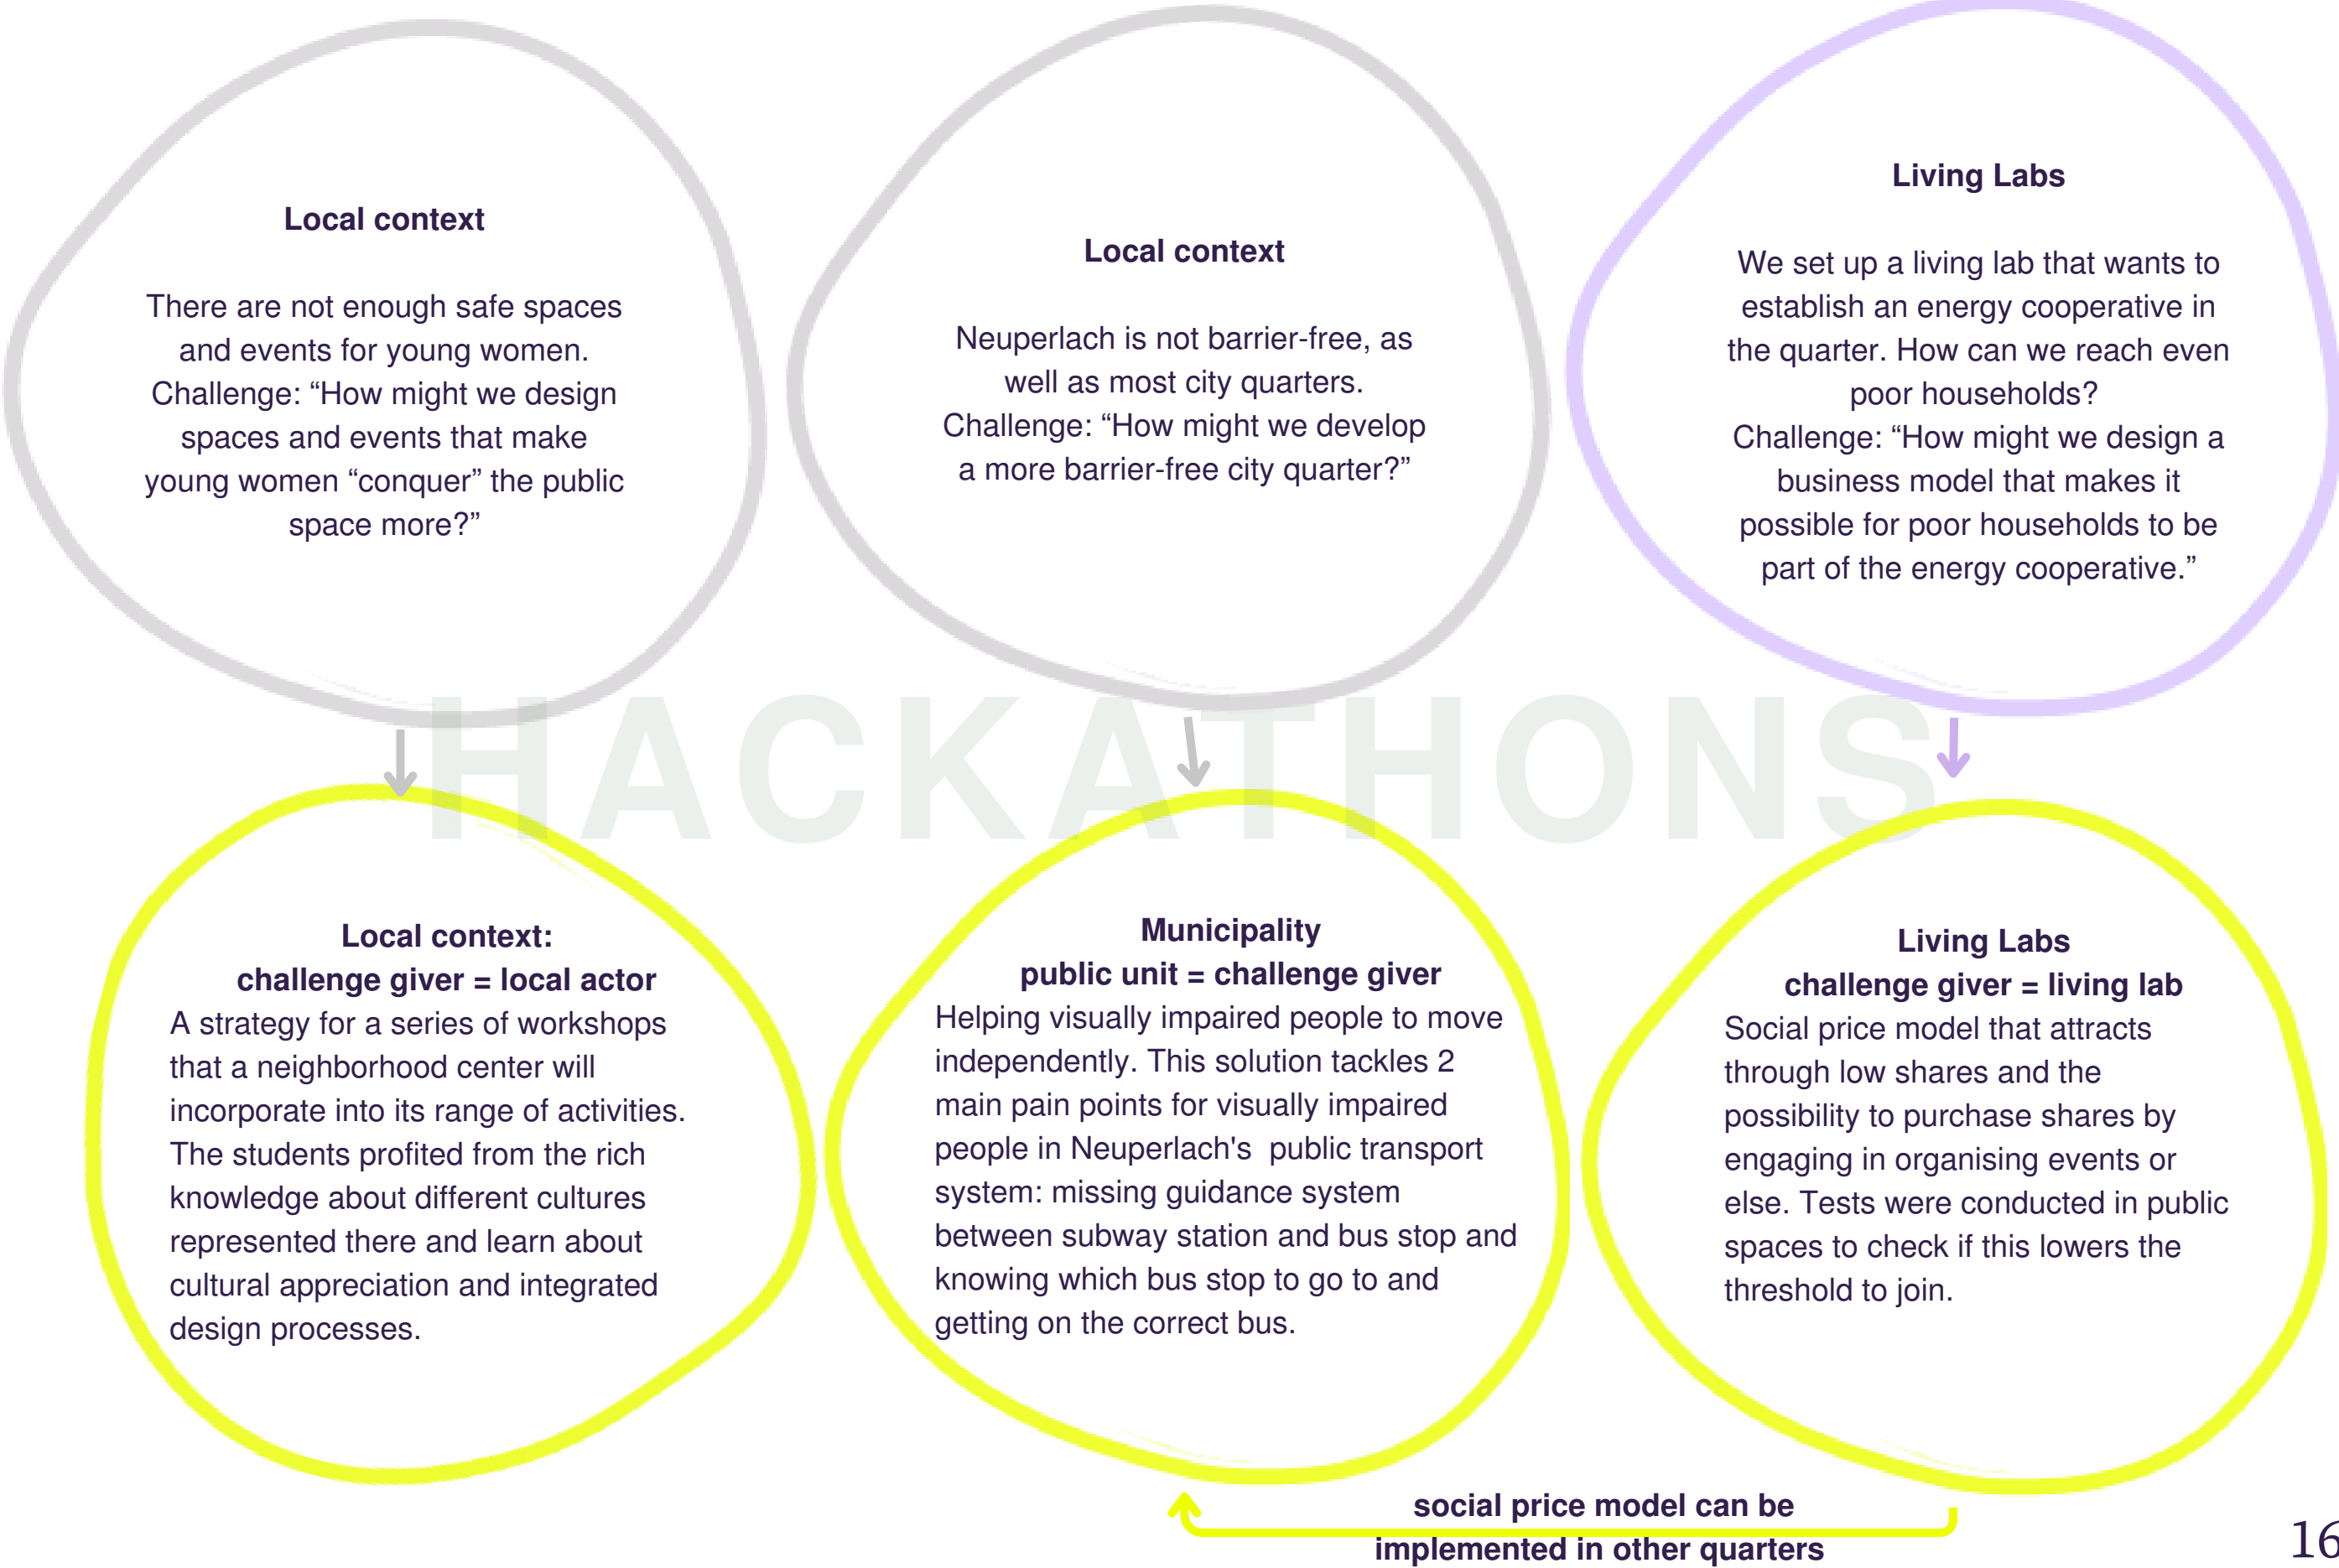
Local context

There are not enough safe spaces and events for young women. Challenge: “How might we design spaces and events that make young women “conquer” the public space more?”

Local context

Neuperlach is not barrier-free, as well as most city quarters. Challenge: “How might we develop a more barrier-free city quarter?”

Living Labs

We set up a living lab that wants to establish an energy cooperative in the quarter. How can we reach even poor households? Challenge: “How might we design a business model that makes it possible for poor households to be part of the energy cooperative.”

HACKATHONS

Local context: challenge giver = local actor
A strategy for a series of workshops that a neighborhood center will incorporate into its range of activities. The students profited from the rich knowledge about different cultures represented there and learn about cultural appreciation and integrated design processes.

Municipality public unit = challenge giver
Helping visually impaired people to move independently. This solution tackles 2 main pain points for visually impaired people in Neuperlach's public transport system: missing guidance system between subway station and bus stop and knowing which bus stop to go to and getting on the correct bus.

Living Labs challenge giver = living lab
Social price model that attracts through low shares and the possibility to purchase shares by engaging in organising events or else. Tests were conducted in public spaces to check if this lowers the threshold to join.

social price model can be implemented in other quarters

16